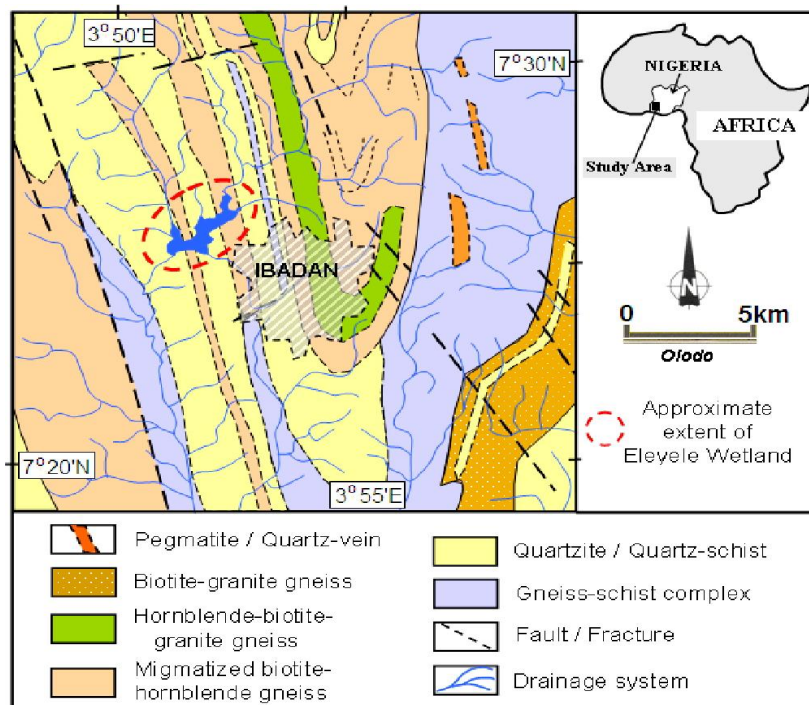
3° 50'E

7° 30'N

NIGERIA

AFRICA

Study Area

IBADAN

N

0

5km

Olodo

Approximate extent of Eleyele Wetland

7° 20'N

3° 55'E

Pegmatite / Quartz-vein

Biotite-granite gneiss

Hornblende-biotite-granite gneiss

Migmatized biotite-hornblende gneiss

Quartzite / Quartz-schist

Gneiss-schist complex

Fault / Fracture

Drainage system